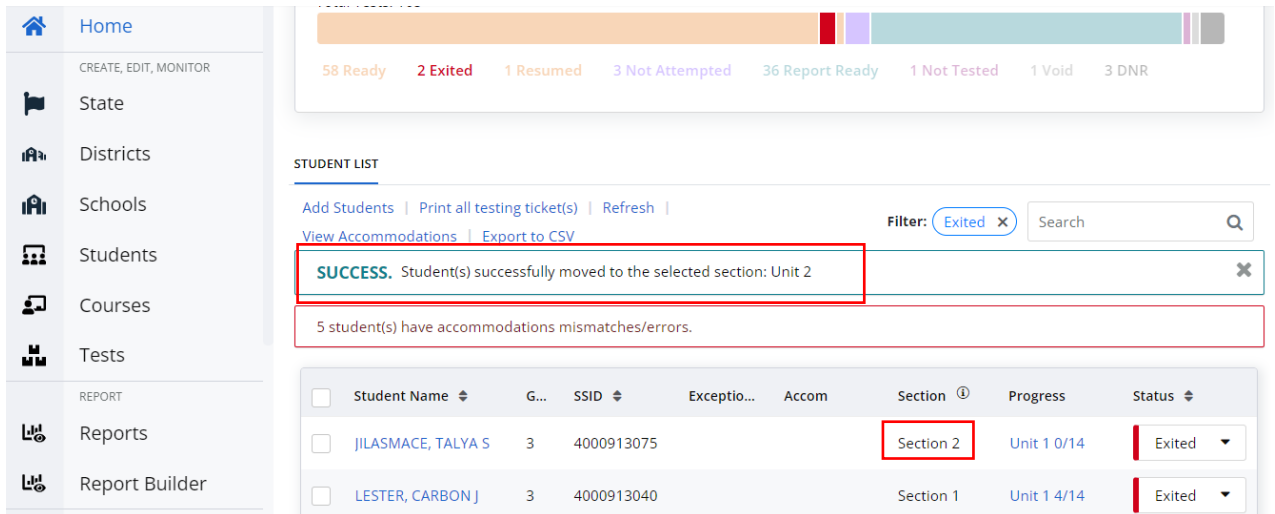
Home

CREATE, EDIT, MONITOR

State

Districts

Schools

Students

Courses

Tests

REPORT

Reports

Report Builder

58 Ready 2 Exited 1 Resumed 3 Not Attempted 36 Report Ready 1 Not Tested 1 Void 3 DNR

STUDENT LIST

Add Students | Print all testing ticket(s) | Refresh | View Accommodations | Export to CSV

Filter: Exited ×

Search

SUCCESS. Student(s) successfully moved to the selected section: Unit 2

5 student(s) have accommodations mismatches/errors.

| | Student Name | G... | SSID | Exceptio... | Accom | Section | Progress | Status |
|---|---|---|---|---|---|---|---|---|
| | JILASMACE, TALYA S | 3 | 4000913075 | | | Section 2 | Unit 1 0/14 | Exited |
| | LESTER, CARBON J | 3 | 4000913040 | | | Section 1 | Unit 1 4/14 | Exited |